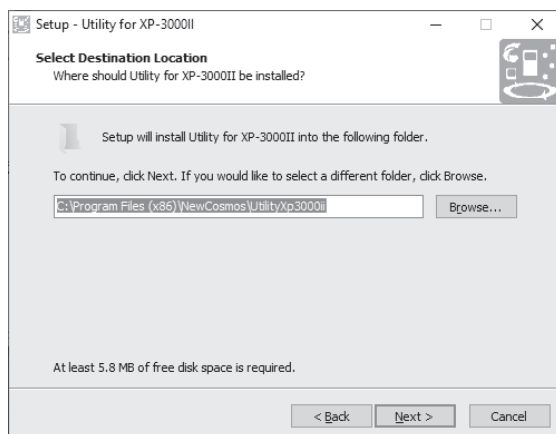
Setup - Utility for XP-3000II

Select Destination Location
Where should Utility for XP-3000II be installed?

Setup will install Utility for XP-3000II into the following folder.

To continue, click Next. If you would like to select a different folder, click Browse.

C:\Program Files (x86)\NewCosmos\UtilityXp3000ii

Browse...

At least 5.8 MB of free disk space is required.

< Back

Next >

Cancel